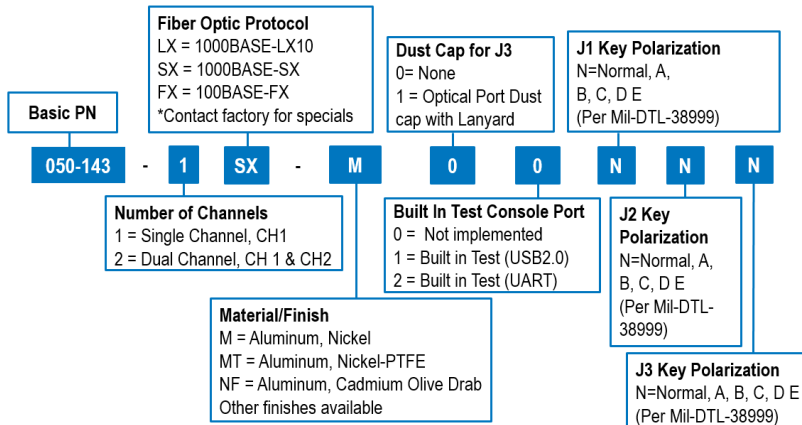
Fiber Optic Protocol
LX = 1000BASE-LX10
SX = 1000BASE-SX
FX = 100BASE-FX
*Contact factory for specials

Dust Cap for J3
0= None
1 = Optical Port Dust cap with Lanyard

J1 Key Polarization
N=Normal, A, B, C, D E
(Per Mil-DTL-38999)

Basic PN

050-143 - 1 SX - M 0 0 N N N

Number of Channels
1 = Single Channel, CH1
2 = Dual Channel, CH 1 & CH2

Built In Test Console Port
0 = Not implemented
1 = Built in Test (USB2.0)
2 = Built in Test (UART)

J2 Key Polarization
N=Normal, A, B, C, D E
(Per Mil-DTL-38999)

Material/Finish
M = Aluminum, Nickel
MT = Aluminum, Nickel-PTFE
NF = Aluminum, Cadmium Olive Drab
Other finishes available

J3 Key Polarization
N=Normal, A, B, C, D E
(Per Mil-DTL-38999)